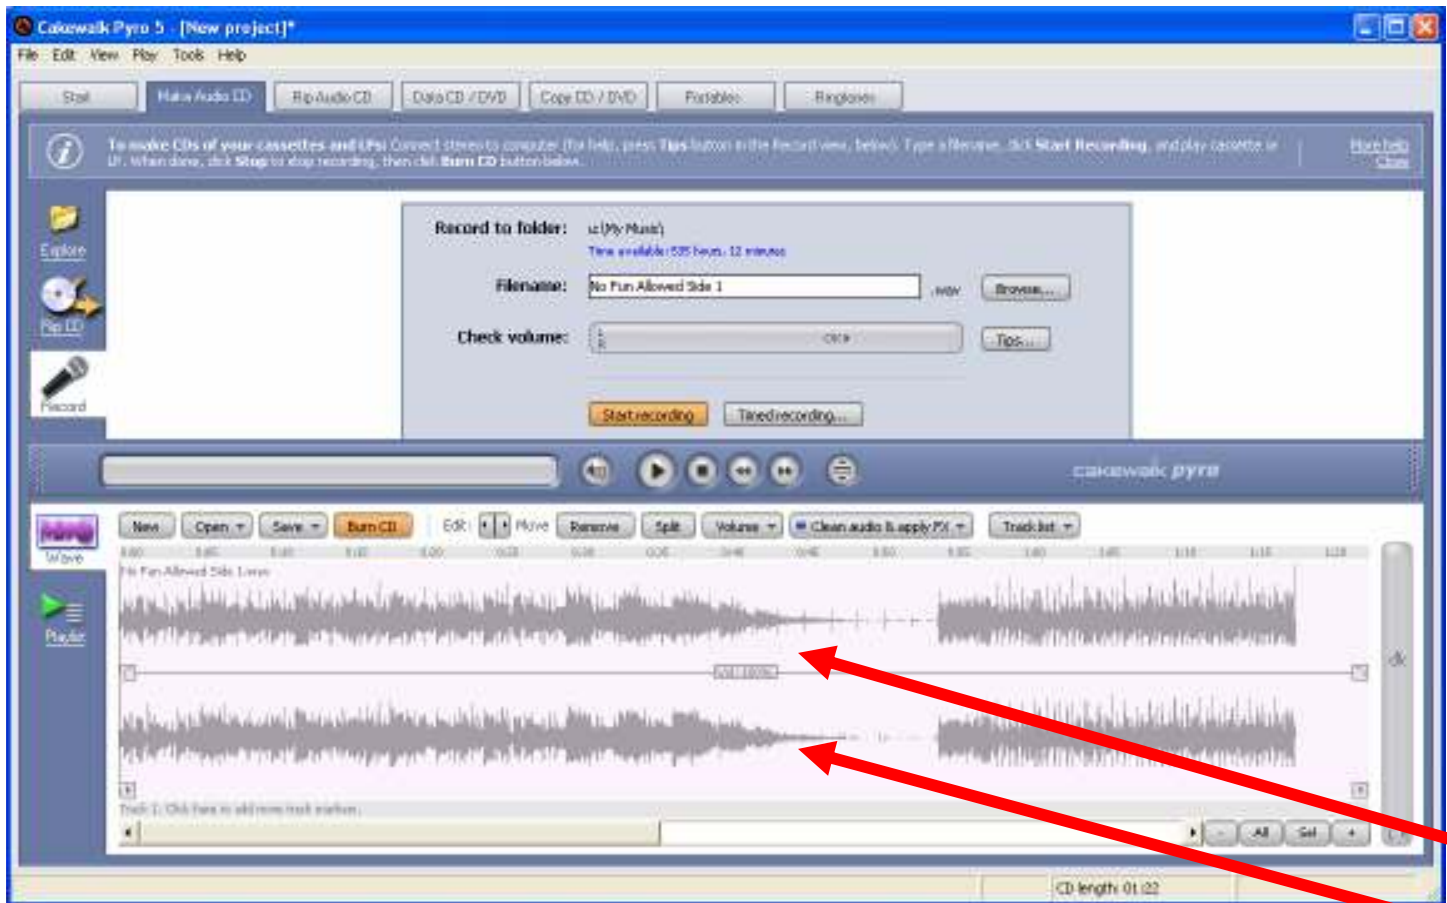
Cakewalk Pyro 5 - [New project]*

File Edit View Play Tools Help

Start | Make Audio CD | Rip Audio CD | Data CD / DVD | Copy CD / DVD | Portables | Ringtones

To make CDs of your cassettes and LPs: Connect stereo to computer (for help, press Tips button in the Record view, below). Type a filename, click Start Recording, and play cassette or LP. When done, click Stop to stop recording, then click Burn CD button below.

More help
Close

Explore
Rip CD
Record

Record to folder: c:\My Music\
Time available: 535 hours, 12 minutes

Filename: No Fun Allowed Side 1 .wav Browse...

Check volume: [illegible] Tips...

Start recording | Timed recording...

cakewalk pyro

Wave
Playlist

New | Open | Save | Burn CD | Edit: | Move | Remove | Split | Volume | Clean audio & apply FX | Track list

No Fun Allowed Side 1.wav

Track 1: Click here to add more track markers.

All | Sel

CD length: 01:22